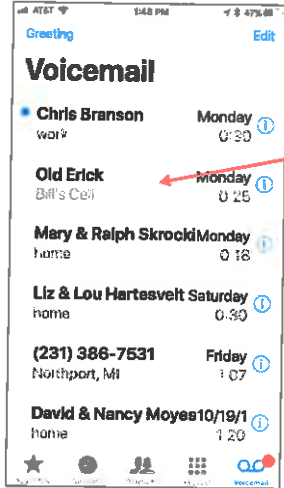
AT&T 1:48 PM 47%

Greeting Edit

Voicemail

Chris Branson
work
Monday
0:30

Old Erick
Bill's Cell
Monday
0:25

Mary & Ralph Skrocki
home
Monday
0:16

Liz & Lou Hartesveit
home
Saturday
0:30

(231) 386-7531
Northport, MI
Friday
1:07

David & Nancy Moyes
home
10/19/1
1:20

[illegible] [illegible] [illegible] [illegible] Voicemail